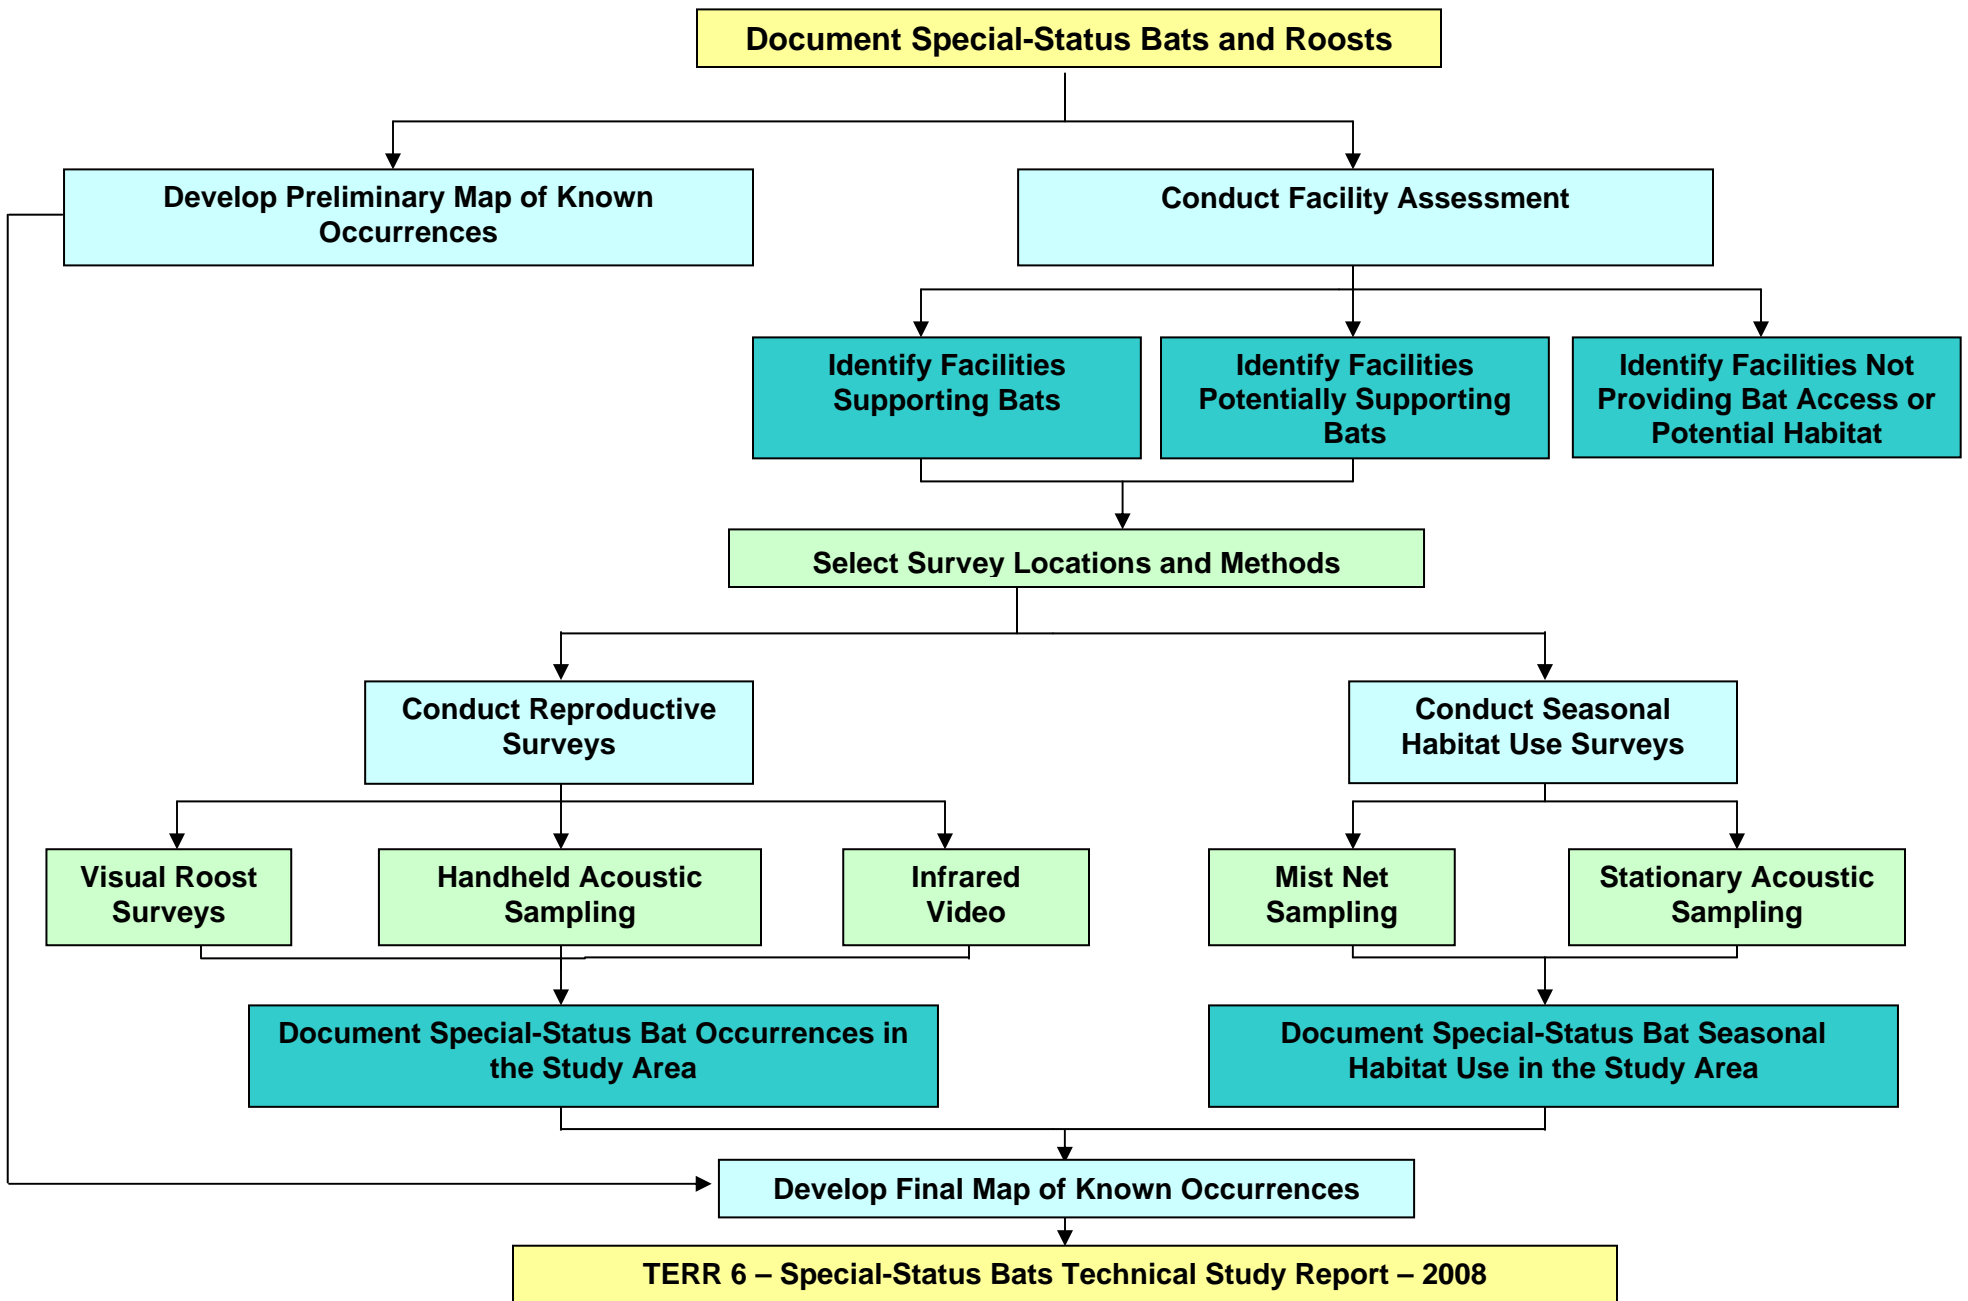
Document Special-Status Bats and Roosts

Develop Preliminary Map of Known Occurrences

Conduct Facility Assessment

Identify Facilities Supporting Bats

Identify Facilities Potentially Supporting Bats

Identify Facilities Not Providing Bat Access or Potential Habitat

Select Survey Locations and Methods

Conduct Reproductive Surveys

Conduct Seasonal Habitat Use Surveys

Visual Roost Surveys

Handheld Acoustic Sampling

Infrared Video

Mist Net Sampling

Stationary Acoustic Sampling

Document Special-Status Bat Occurrences in the Study Area

Document Special-Status Bat Seasonal Habitat Use in the Study Area

Develop Final Map of Known Occurrences

TERR 6 – Special-Status Bats Technical Study Report – 2008